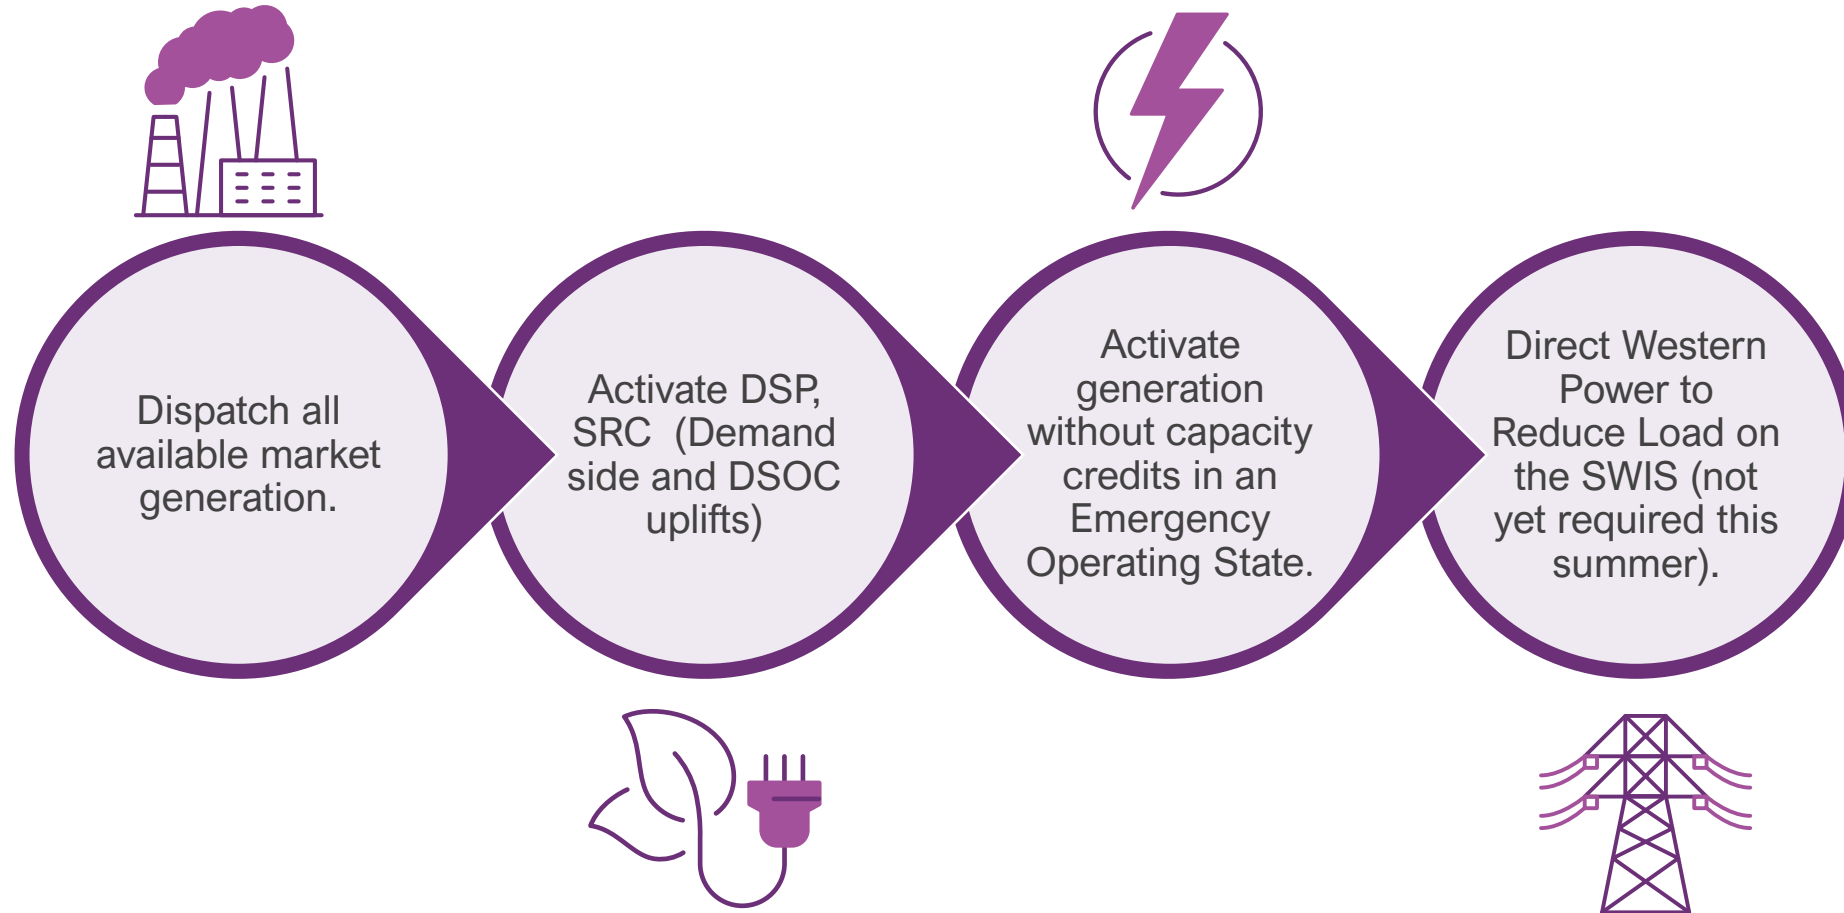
Dispatch all available market generation.

Activate DSP, SRC  (Demand side and DSOC uplifts)

Activate generation without capacity credits in an Emergency Operating State.

Direct Western Power to Reduce Load on the SWIS (not yet required this summer).